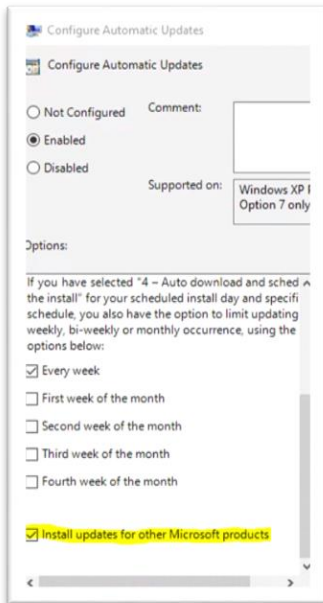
Configure Automatic Updates

Configure Automatic Updates

Not Configured

Comment:

Enabled

Disabled

Supported on:

Windows XP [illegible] Option 7 only

Options:

If you have selected "4 – Auto download and sched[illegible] the install" for your scheduled install day and specifi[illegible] schedule, you also have the option to limit updating weekly, bi-weekly or monthly occurrence, using the options below:

Every week

First week of the month

Second week of the month

Third week of the month

Fourth week of the month

Install updates for other Microsoft products